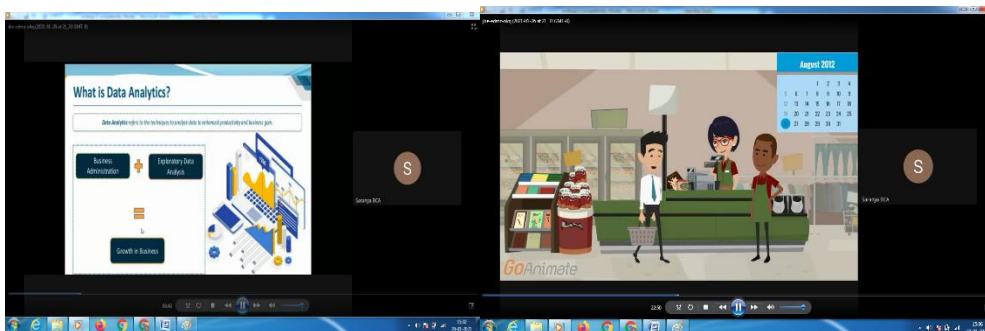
What is Data Analytics?

Data Analytics refers to the techniques to analyze data to enhance productivity and business gain.

Business Administration

+

Exploratory Data Analysis

=

Growth in Business

S

Saranya BCA

August 2012

| | | | 1 | 2 | 3 | 4 |
|---|---|---|---|---|---|---|
| 5 | 6 | 7 | 8 | 9 | 10 | 11 |
| 12 | 13 | 14 | 15 | 16 | 17 | 18 |
| 19 | 20 | 21 | 22 | 23 | 24 | 25 |
| 26 | 27 | 28 | 29 | 30 | 31 | |

GoAnimate

S

Saranya BCA